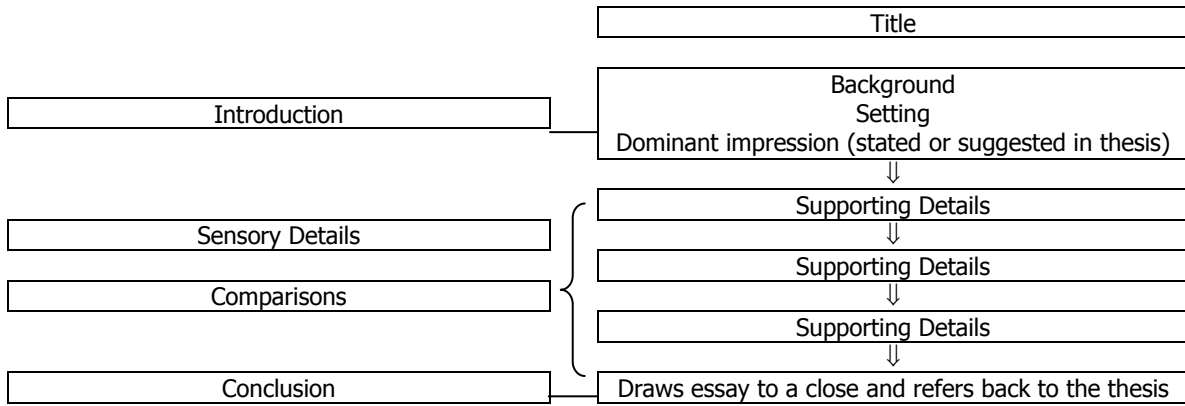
Title

Introduction

Background
Setting
Dominant impression (stated or suggested in thesis)

Sensory Details

Comparisons

Supporting Details

Supporting Details

Supporting Details

Conclusion

Draws essay to a close and refers back to the thesis